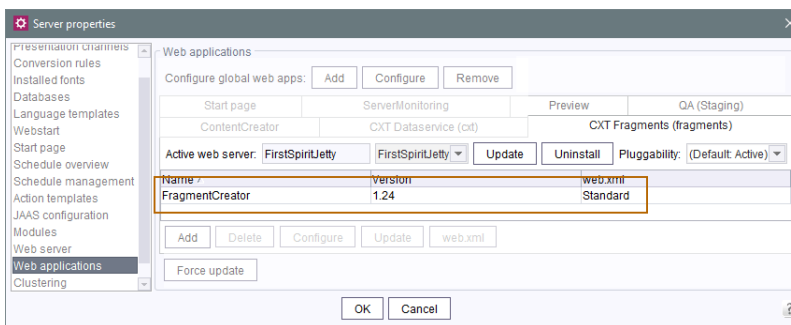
Server properties

Presentation channels
Conversion rules
Installed fonts
Databases
Language templates
Webstart
Start page
Schedule overview
Schedule management
Action templates
JAAS configuration
Modules
Web server
Web applications
Clustering

Web applications
Configure global web apps: Add Configure Remove

Start page | ServerMonitoring | Preview | QA (Staging)
ContentCreator | CXT Dataservice (cxt) | CXT Fragments (fragments)

Active web server: FirstSpiritJetty FirstSpiritJetty Update Uninstall Pluggability: (Default: Active)

| Name | Version | web.xml |
|---|---|---|
| FragmentCreator | 1.24 | Standard |

Add Delete Configure Update web.xml

Force update

OK Cancel